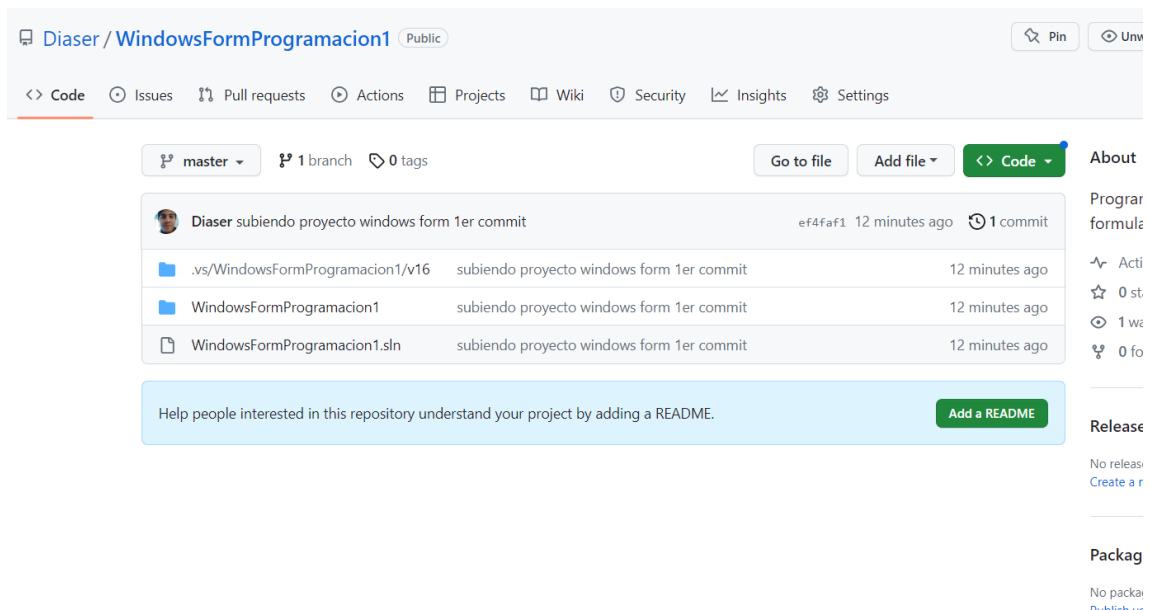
Diaser / WindowsFormProgramacion1 Public

Pin Unw

Code Issues Pull requests Actions Projects Wiki Security Insights Settings

master 1 branch 0 tags

Go to file Add file Code

Diaser subiendo proyecto windows form 1er commit ef4faf1 12 minutes ago 1 commit

| | | |
|---|---|---|
| .vs/WindowsFormProgramacion1/v16 | subiendo proyecto windows form 1er commit | 12 minutes ago |
| WindowsFormProgramacion1 | subiendo proyecto windows form 1er commit | 12 minutes ago |
| WindowsFormProgramacion1.sln | subiendo proyecto windows form 1er commit | 12 minutes ago |

Help people interested in this repository understand your project by adding a README.

Add a README

About

Prograr formula

Acti
0 st
1 wa
0 fo

Release

No releas
Create a r

Packag

No packa
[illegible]